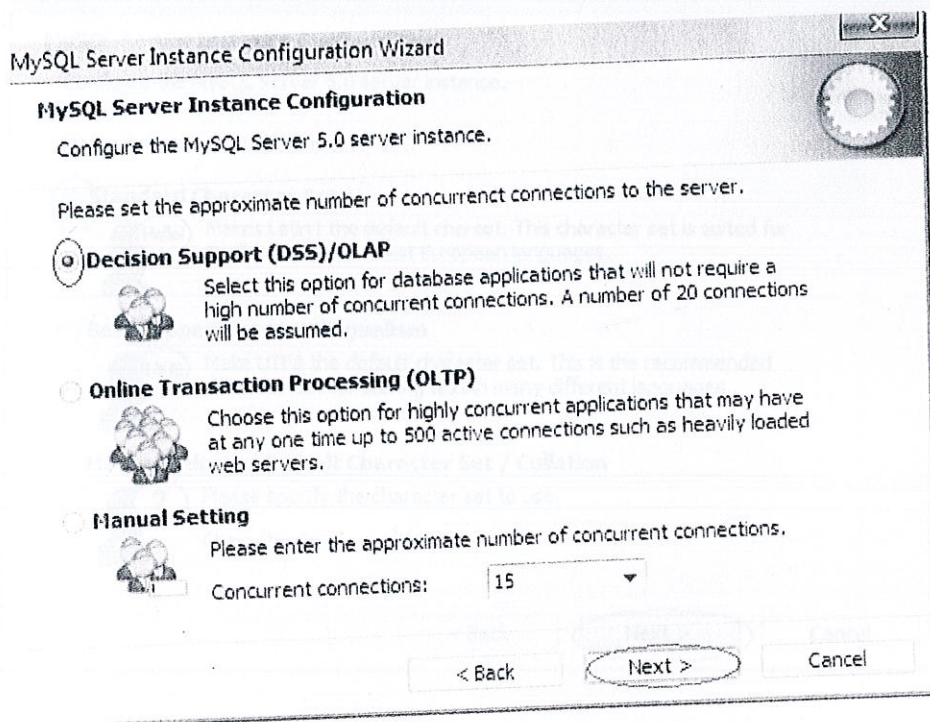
MySQL Server Instance Configuration Wizard

MySQL Server Instance Configuration

Configure the MySQL Server 5.0 server instance.

Please set the approximate number of concurrenct connections to the server.

Decision Support (DSS)/OLAP

Select this option for database applications that will not require a high number of concurrent connections. A number of 20 connections will be assumed.

Online Transaction Processing (OLTP)

Choose this option for highly concurrent applications that may have at any one time up to 500 active connections such as heavily loaded web servers.

Manual Setting

Please enter the approximate number of concurrent connections.

Concurrent connections: 15

< Back Next > Cancel